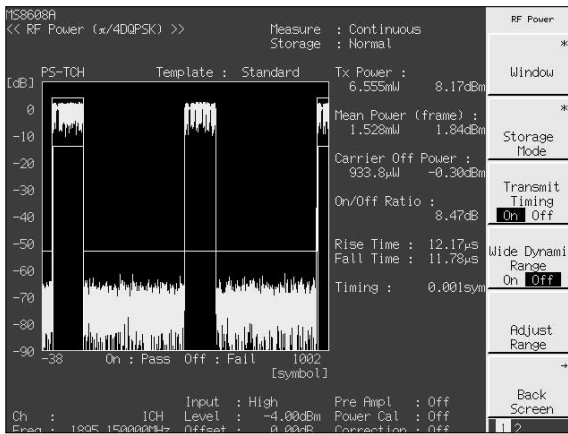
MS8608A
<< RF Power (π/4DQPSK) >>

Measure : Continuous
Storage : Normal

[dB]
PS-TCH
Template : Standard

0
-10
-20
-30
-40
-50
-60
-70
-80
-90

-38
On : Pass  Off : Fail
1002
[symbol]

Tx Power :
6.555mW  8.17dBm

Mean Power (frame) :
1.528mW  1.84dBm

Carrier Off Power :
933.8μW  -0.30dBm

On/Off Ratio :
8.47dB

Rise Time : 12.17μs
Fall Time : 11.78μs

Timing : 0.001sym

Ch : 1CH
Freq : 1895.150000MHz

Input : High
Level : -4.00dBm
Offset : 0.00dB

Pre Ampl : Off
Power Cal : Off
Correction : Off

RF Power

*
Window

*
Storage Mode

Transmit Timing
On Off

Wide Dynami Range
On Off

Adjust Range

→
Back Screen

1 2